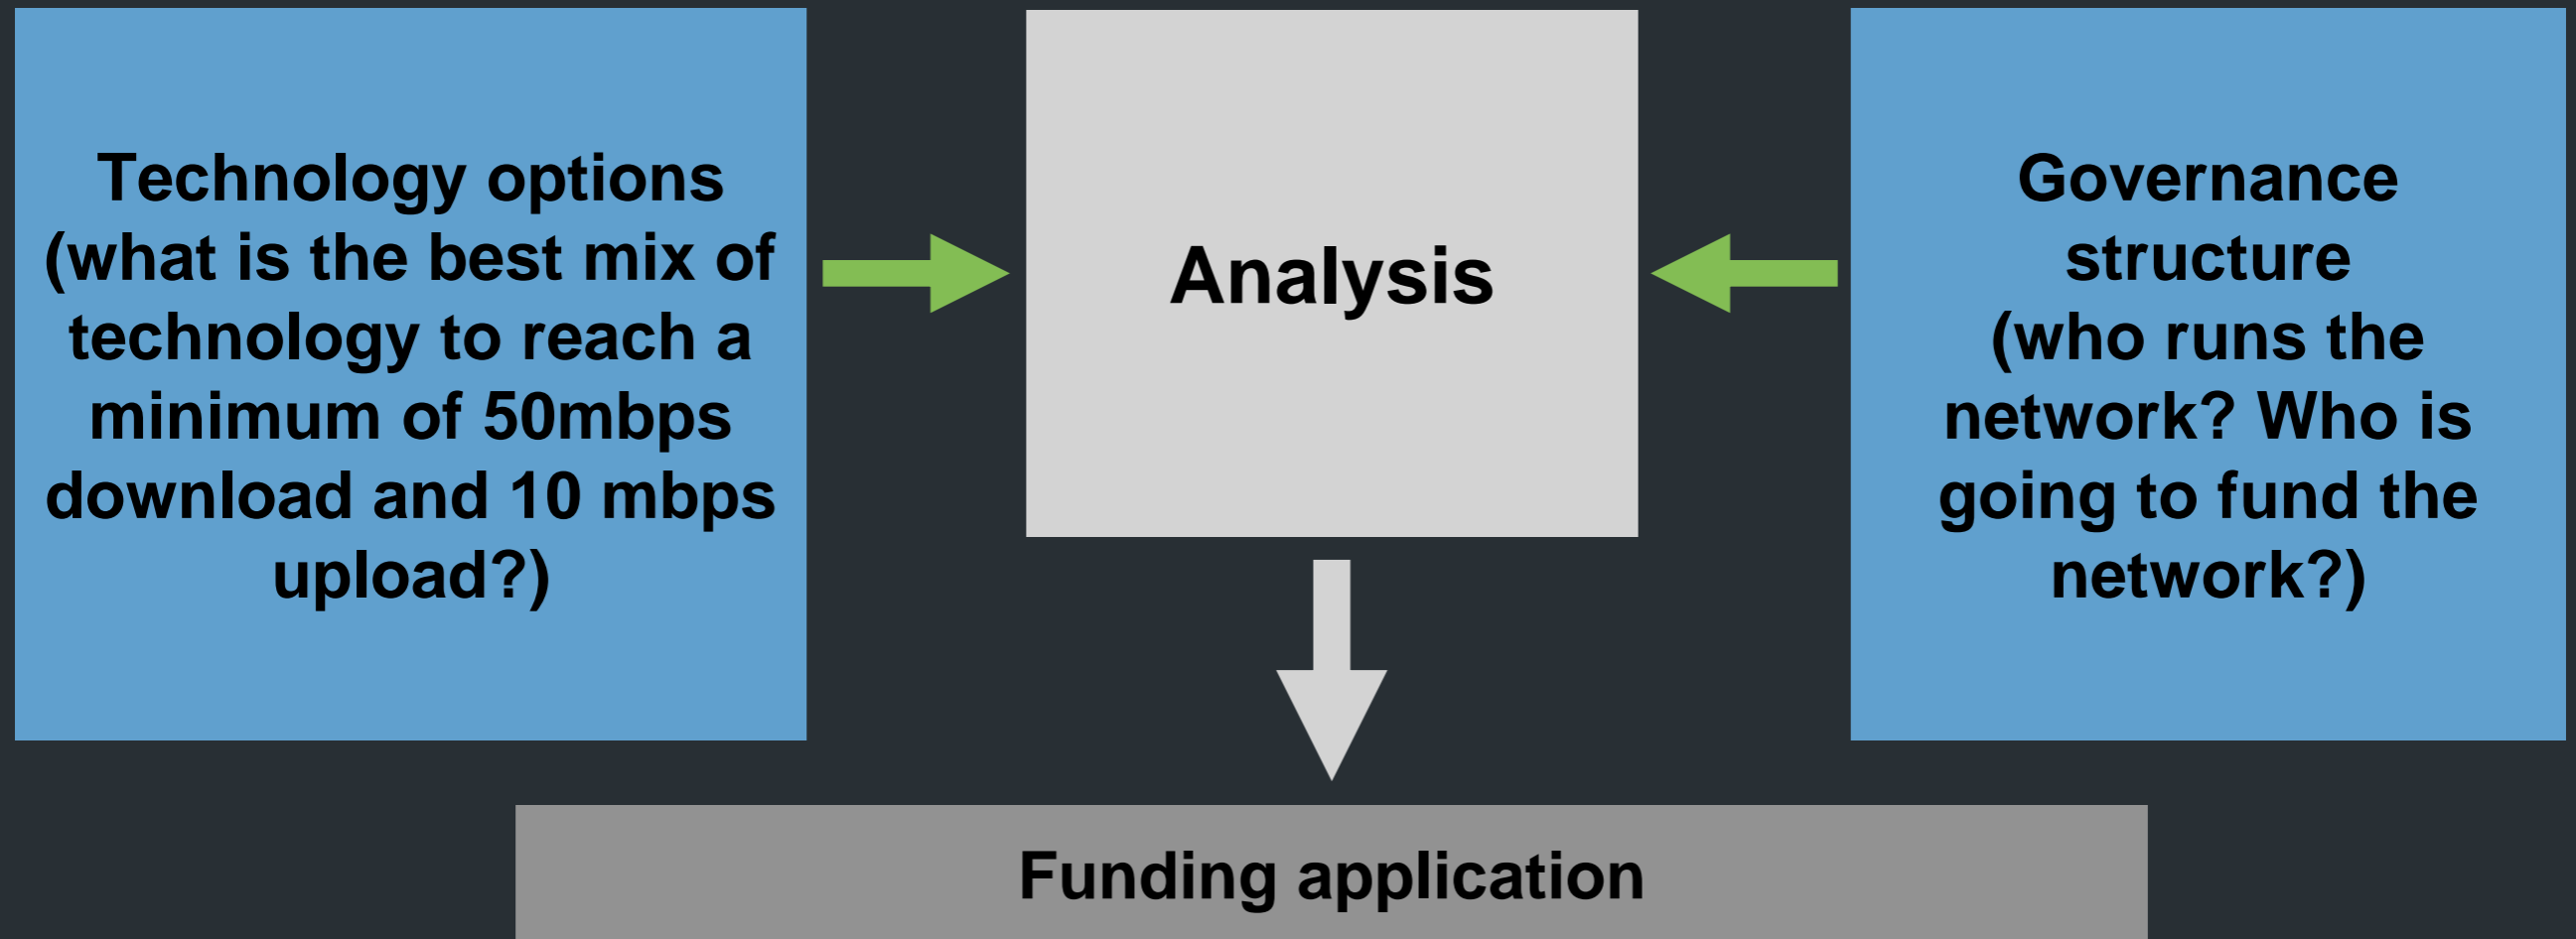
Technology options (what is the best mix of technology to reach a minimum of 50mbps download and 10 mbps upload?)

Analysis

Governance structure (who runs the network? Who is going to fund the network?)

Funding application